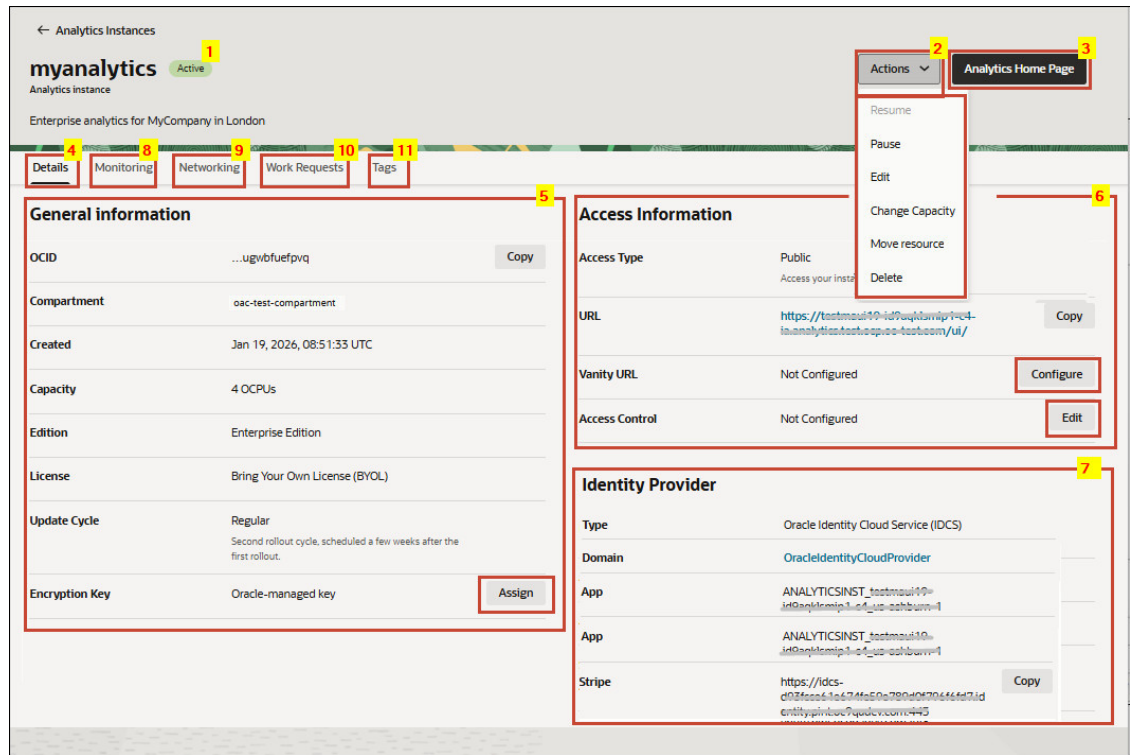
← Analytics Instances

myanalytics Active 1

Analytics instance

Enterprise analytics for MyCompany in London

2 Actions

3 Analytics Home Page

Resume
Pause
Edit
Change Capacity
Move resource
Delete

4 Details 8 Monitoring 9 Networking 10 Work Requests 11 Tags

5

General information

| | | |
|---|---|---|
| OCID | ...ugwbfuefpvq | Copy |
| Compartment | oac-test-compartment | |
| Created | Jan 19, 2026, 08:51:33 UTC | |
| Capacity | 4 OCPUs | |
| Edition | Enterprise Edition | |
| License | Bring Your Own License (BYOL) | |
| Update Cycle | Regular<br>Second rollout cycle, scheduled a few weeks after the first rollout. | |
| Encryption Key | Oracle-managed key | Assign |

6

Access Information

| | | |
|---|---|---|
| Access Type | Public<br>Access your insta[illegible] | |
| URL | https://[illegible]/ui/ | Copy |
| Vanity URL | Not Configured | Configure |
| Access Control | Not Configured | Edit |

7

Identity Provider

| | | |
|---|---|---|
| Type | Oracle Identity Cloud Service (IDCS) | |
| Domain | OracleIdentityCloudProvider | |
| App | ANALYTICSINST_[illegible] | |
| App | ANALYTICSINST_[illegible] | |
| Stripe | https://idcs-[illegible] | Copy |